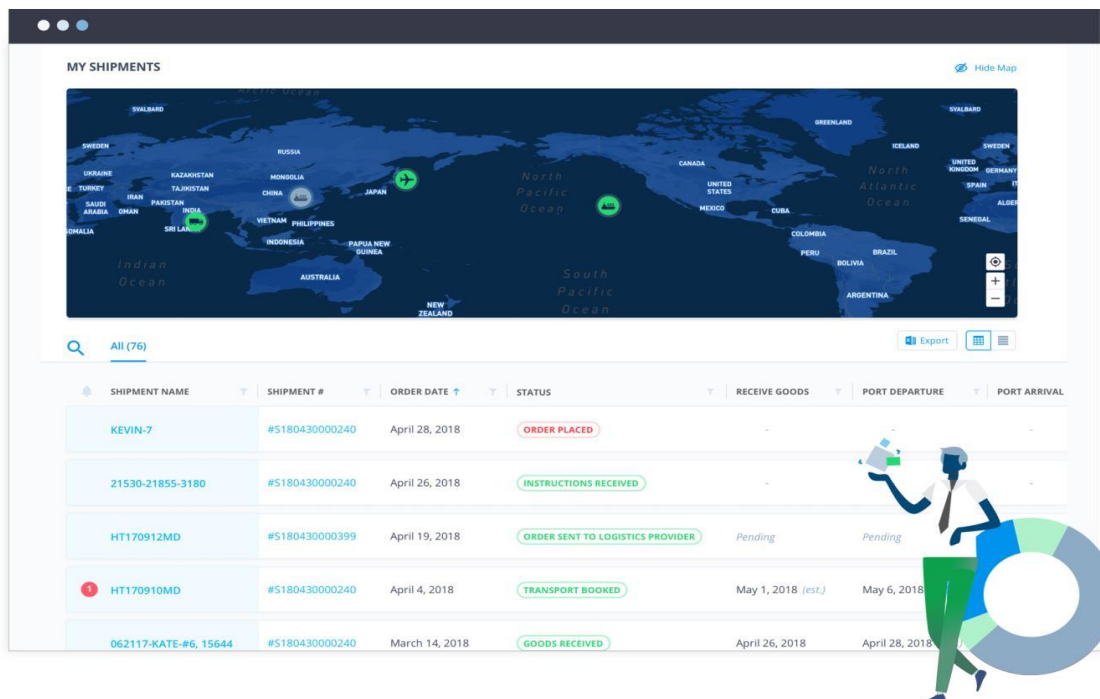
MY SHIPMENTS

Hide Map

Arctic Ocean

SVALBARD
SWEDEN
RUSSIA
UKRAINE
KAZAKHSTAN
TURKEY
TAJIKISTAN
MONGOLIA
IRAN
CHINA
JAPAN
SAUDI ARABIA
OMAN
PAKISTAN
INDIA
SOMALIA
SRI LANKA
VIETNAM
PHILIPPINES
INDONESIA
PAPUA NEW GUINEA
AUSTRALIA
NEW ZEALAND
Indian Ocean
North Pacific Ocean
South Pacific Ocean
CANADA
UNITED STATES
MEXICO
CUBA
COLOMBIA
PERU
BRAZIL
BOLIVIA
ARGENTINA
GREENLAND
ICELAND
SVALBARD
SWEDEN
UNITED KINGDOM
GERMANY
SPAIN
North Atlantic Ocean
SENEGAL

All (76)

Export

| | SHIPMENT NAME | SHIPMENT # | ORDER DATE | STATUS | RECEIVE GOODS | PORT DEPARTURE | PORT ARRIVAL |
|---|---|---|---|---|---|---|---|
| | KEVIN-7 | #S180430000240 | April 28, 2018 | ORDER PLACED | - | - | - |
| | 21530-21855-3180 | #S180430000240 | April 26, 2018 | INSTRUCTIONS RECEIVED | - | | - |
| | HT170912MD | #S180430000399 | April 19, 2018 | ORDER SENT TO LOGISTICS PROVIDER | Pending | Pending | |
| 1 | HT170910MD | #S180430000240 | April 4, 2018 | TRANSPORT BOOKED | May 1, 2018 (est.) | May 6, 2018 | |
| | 062117-KATE-#6, 15644 | #S180430000240 | March 14, 2018 | GOODS RECEIVED | April 26, 2018 | April 28, 2018 | |